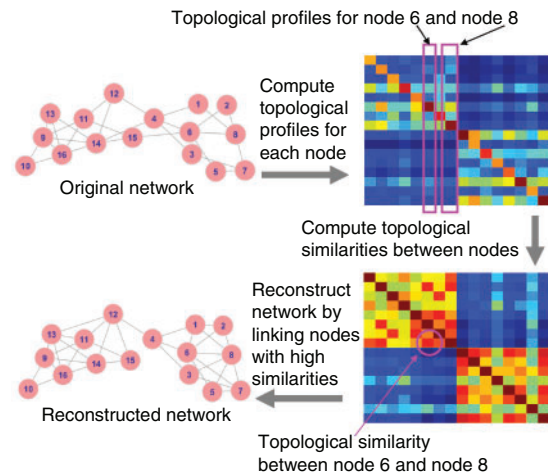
Topological profiles for node 6 and node 8

Compute topological profiles for each node

13 12 11 9 14 15 16 10 4 1 2 6 8 3 5 7

Original network

Compute topological similarities between nodes

Reconstruct network by linking nodes with high similarities

13 12 11 9 14 15 16 10 4 1 2 6 8 3 5 7

Reconstructed network

Topological similarity between node 6 and node 8